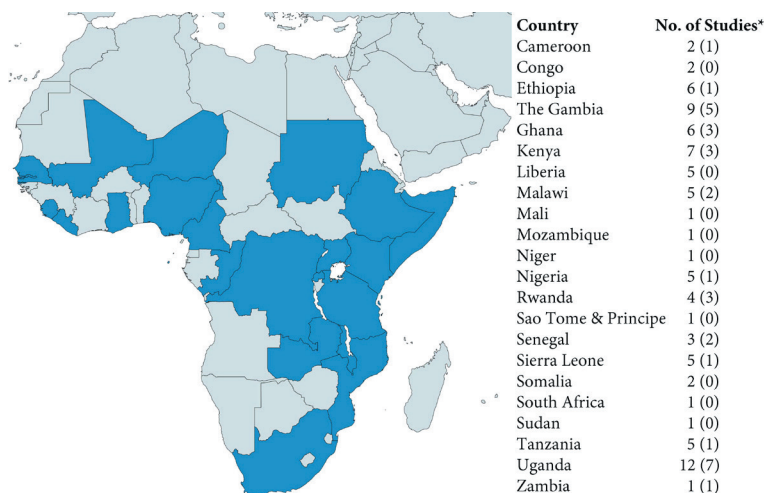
| Country | No. of Studies* |
|---|---|
| Cameroon | 2 (1) |
| Congo | 2 (0) |
| Ethiopia | 6 (1) |
| The Gambia | 9 (5) |
| Ghana | 6 (3) |
| Kenya | 7 (3) |
| Liberia | 5 (0) |
| Malawi | 5 (2) |
| Mali | 1 (0) |
| Mozambique | 1 (0) |
| Niger | 1 (0) |
| Nigeria | 5 (1) |
| Rwanda | 4 (3) |
| Sao Tome & Principe | 1 (0) |
| Senegal | 3 (2) |
| Sierra Leone | 5 (1) |
| Somalia | 2 (0) |
| South Africa | 1 (0) |
| Sudan | 1 (0) |
| Tanzania | 5 (1) |
| Uganda | 12 (7) |
| Zambia | 1 (1) |